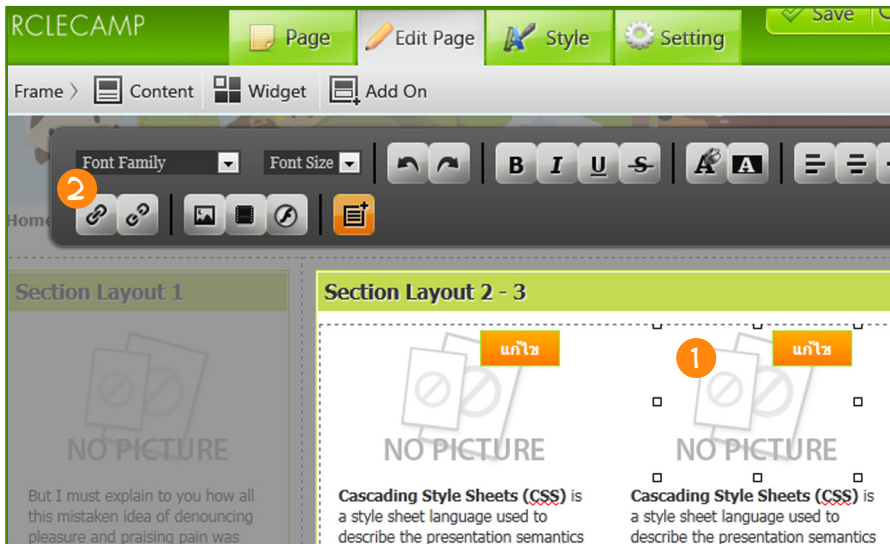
RCLECAMP

Page Edit Page Style Setting Save

Frame 〉 Content Widget Add On

Font Family Font Size

B I U S

2

Home

Section Layout 1

NO PICTURE

But I must explain to you how all this mistaken idea of denouncing pleasure and praising pain was

Section Layout 2 - 3

แก้ไข

NO PICTURE

**Cascading Style Sheets (CSS)** is a style sheet language used to describe the presentation semantics

1

แก้ไข

NO PICTURE

**Cascading Style Sheets (CSS)** is a style sheet language used to describe the presentation semantics